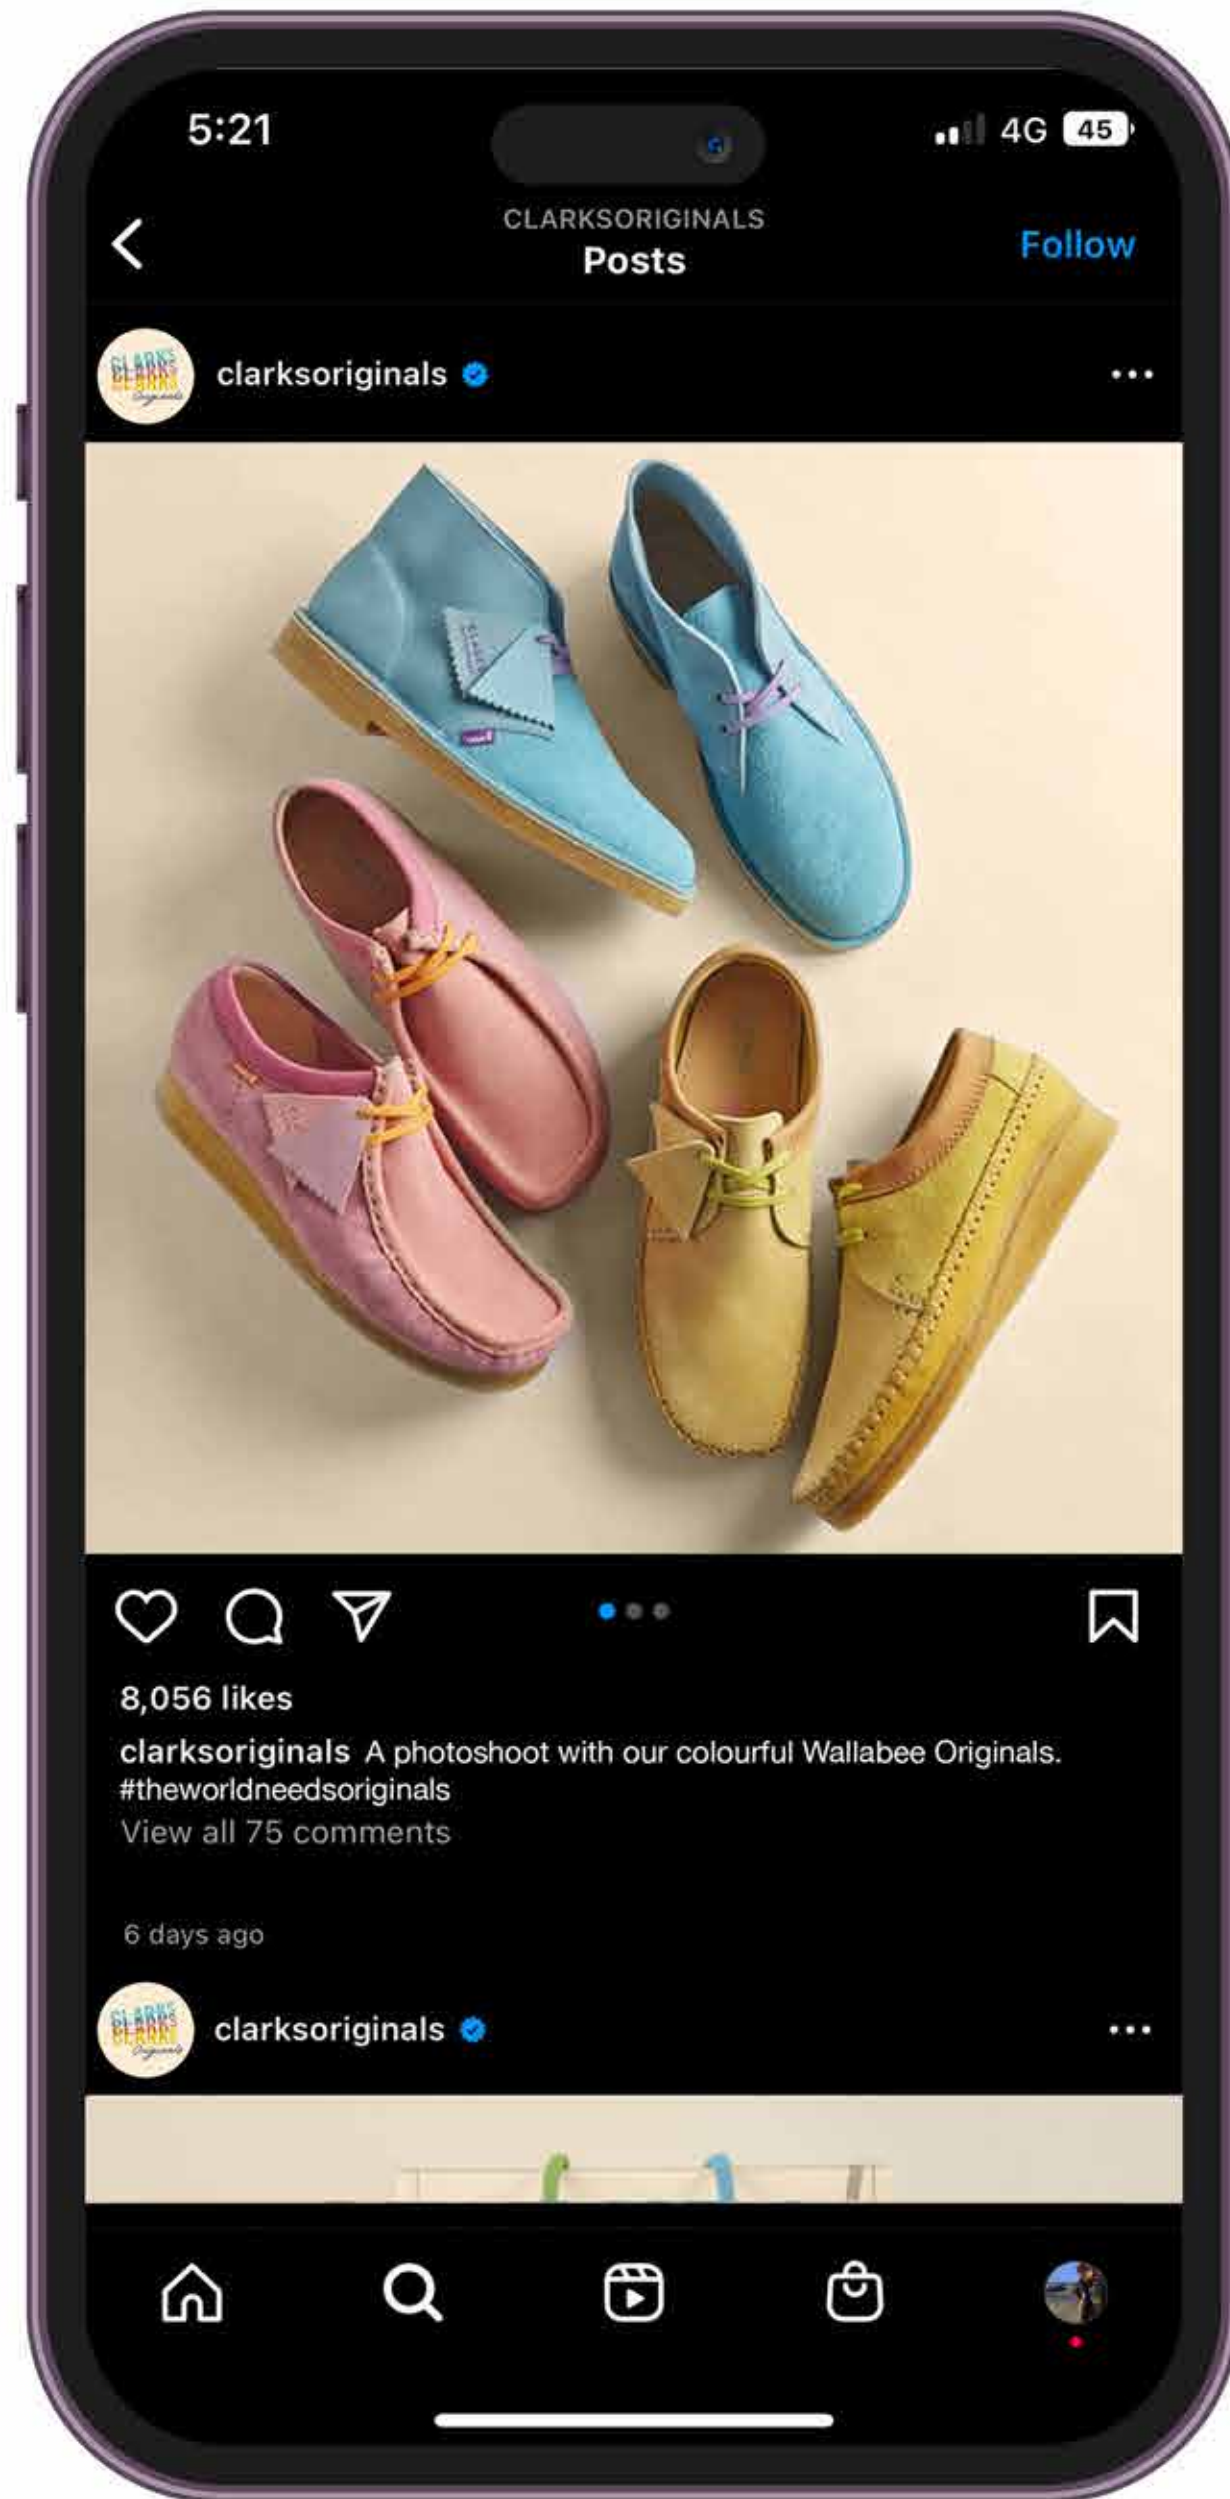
5:21
4G 45

CLARKSORIGINALS
Posts
Follow

clarksoriginals

8,056 likes
clarksoriginals A photoshoot with our colourful Wallabee Originals. #theworldneedsoriginals
View all 75 comments

6 days ago

clarksoriginals